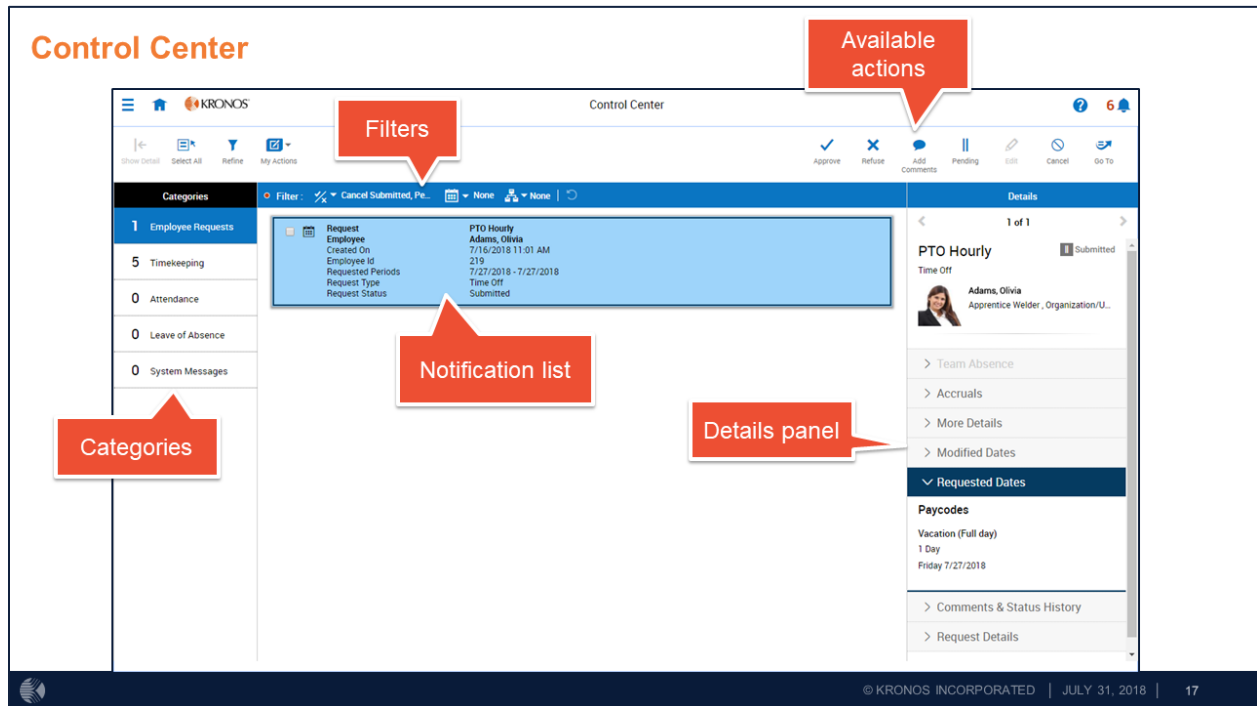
Control Center

Available actions

KRONOS

Control Center

6

Filters

Show Detail
Select All
Refine
My Actions

Approve
Refuse
Add Comments
Pending
Edit
Cancel
Go To

Categories

Filter : Cancel Submitted, Pe... None None

Details

1 Employee Requests
5 Timekeeping
0 Attendance
0 Leave of Absence
0 System Messages

| Request | PTO Hourly |
|---|---|
| Employee | Adams, Olivia |
| Created On | 7/16/2018 11:01 AM |
| Employee Id | 219 |
| Requested Periods | 7/27/2018 - 7/27/2018 |
| Request Type | Time Off |
| Request Status | Submitted |

1 of 1

PTO Hourly
Submitted
Time Off

Adams, Olivia
Apprentice Welder , Organization/U...

Notification list

Categories

Details panel

Team Absence
Accruals
More Details
Modified Dates
Requested Dates

Paycodes

Vacation (Full day)
1 Day
Friday 7/27/2018

Comments & Status History
Request Details

© KRONOS INCORPORATED | JULY 31, 2018 | 17